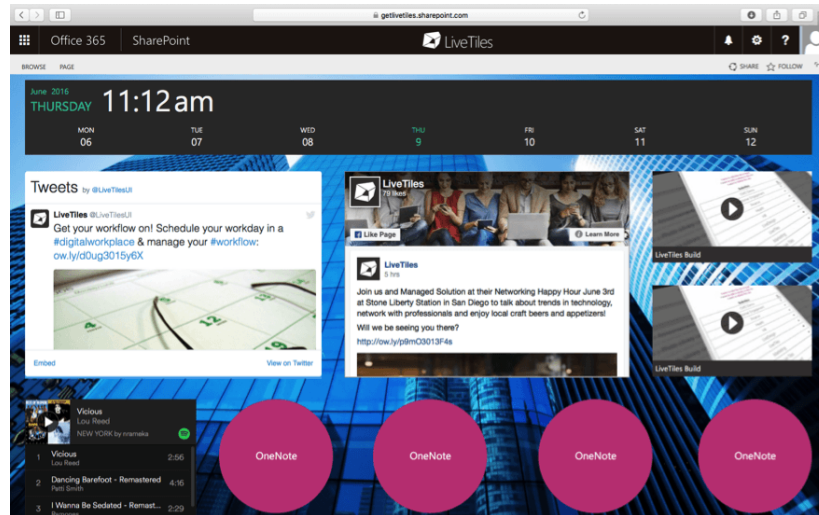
getlivetiles.sharepoint.com

Office 365 SharePoint LiveTiles

BROWSE PAGE SHARE FOLLOW

June 2016
THURSDAY 11:12 am

| MON | TUE | WED | THU | FRI | SAT | SUN |
|---|---|---|---|---|---|---|
| 06 | 07 | 08 | 9 | 10 | 11 | 12 |

Tweets by @LiveTilesUI

LiveTiles @LiveTilesUI
Get your workflow on! Schedule your workday in a #digitalworkplace & manage your #workflow: ow.ly/d0ug3015y6X

Embed View on Twitter

LiveTiles
79 likes
Like Page Learn More

LiveTiles
5 hrs
Join us and Managed Solution at their Networking Happy Hour June 3rd at Stone Liberty Station in San Diego to talk about trends in technology, network with professionals and enjoy local craft beers and appetizers!
Will we be seeing you there?
http://ow.ly/p9mO3013F4s

LiveTiles Build

LiveTiles Build

Vicious
Lou Reed
NEW YORK by nramaka

1 Vicious 2:56
Lou Reed
2 Dancing Barefoot - Remastered 4:16
Patti Smith
3 I Wanna Be Sedated - Remast... 2:29

OneNote OneNote OneNote OneNote